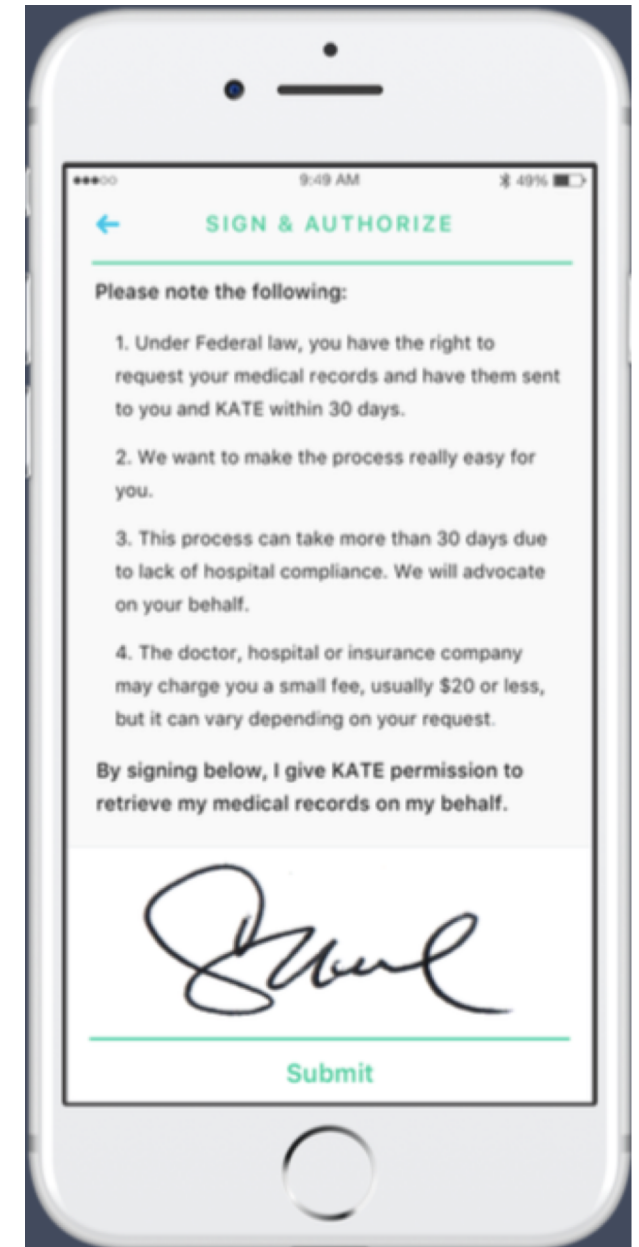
9:49 AM
49%

SIGN & AUTHORIZE

Please note the following:

1. Under Federal law, you have the right to request your medical records and have them sent to you and KATE within 30 days.

2. We want to make the process really easy for you.

3. This process can take more than 30 days due to lack of hospital compliance. We will advocate on your behalf.

4. The doctor, hospital or insurance company may charge you a small fee, usually $20 or less, but it can vary depending on your request.

By signing below, I give KATE permission to retrieve my medical records on my behalf.

Submit